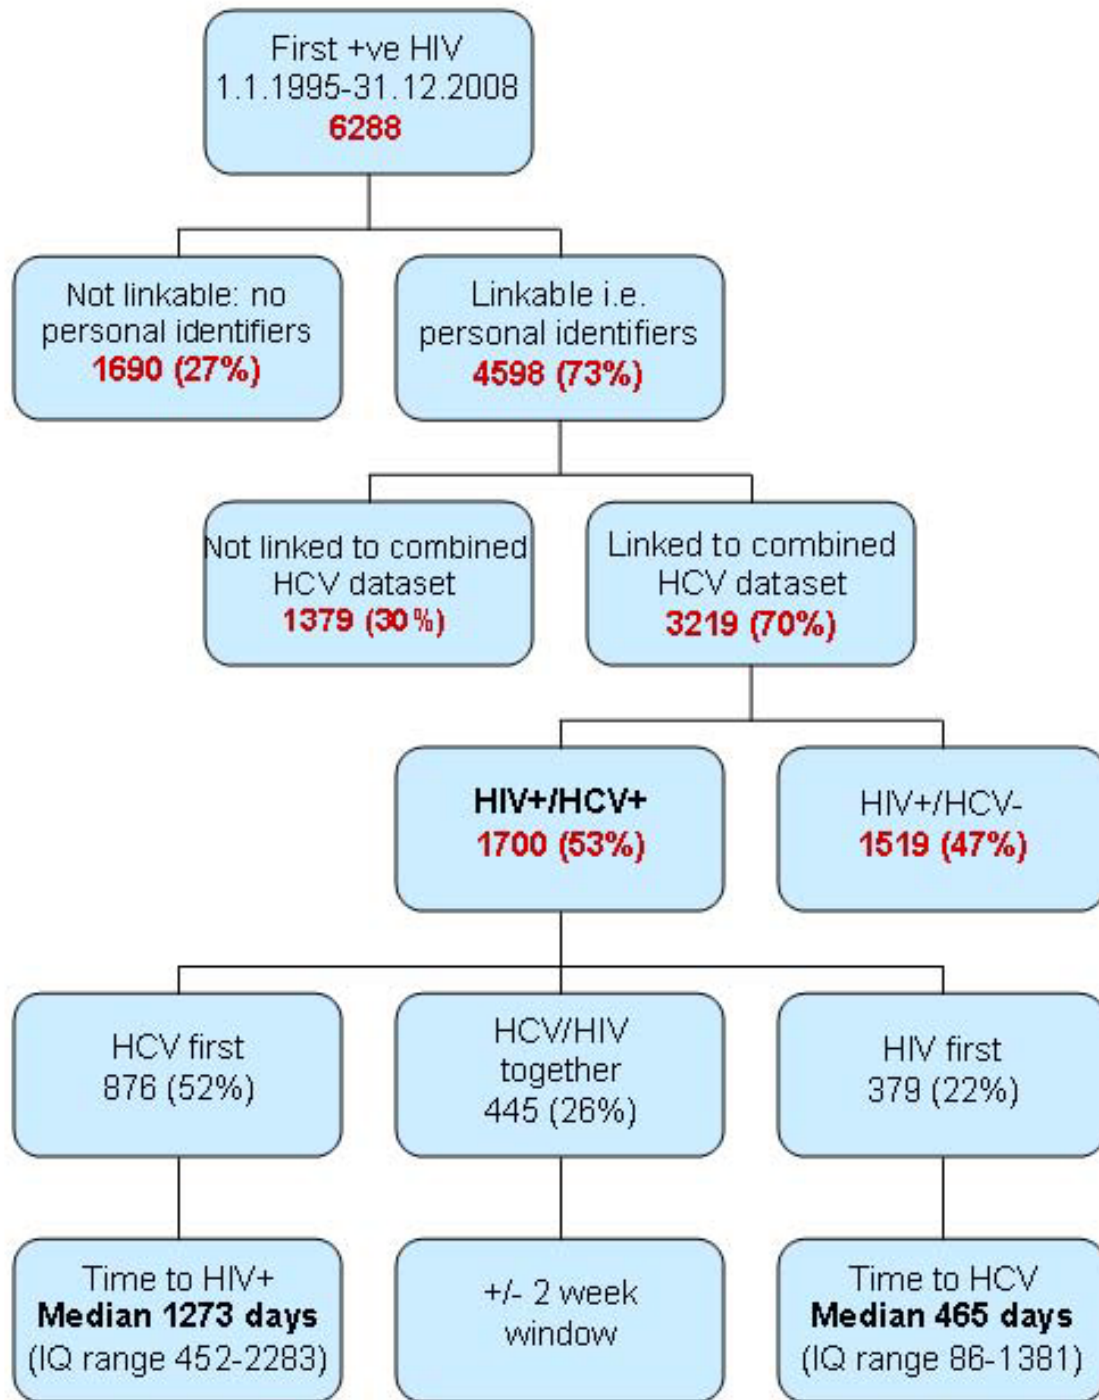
First +ve HIV
1.1.1995-31.12.2008
6288

Not linkable: no personal identifiers
1690 (27%)

Linkable i.e. personal identifiers
4598 (73%)

Not linked to combined HCV dataset
1379 (30%)

Linked to combined HCV dataset
3219 (70%)

HIV+/HCV+
1700 (53%)

HIV+/HCV-
1519 (47%)

HCV first
876 (52%)

HCV/HIV together
445 (26%)

HIV first
379 (22%)

Time to HIV+
Median 1273 days
(IQ range 452-2283)

+/- 2 week window

Time to HCV
Median 465 days
(IQ range 86-1381)